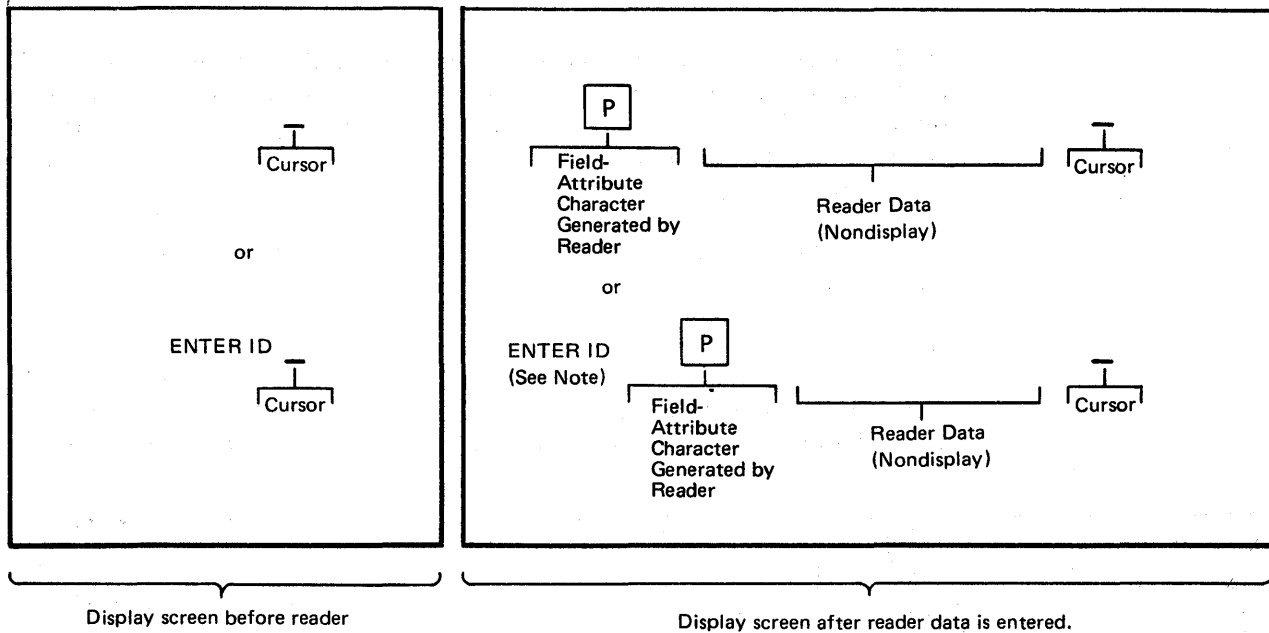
Cursor

or

ENTER ID

Cursor

P

Field-Attribute Character Generated by Reader

Reader Data (Nondisplay)

Cursor

or

ENTER ID (See Note)

P

Field-Attribute Character Generated by Reader

Reader Data (Nondisplay)

Cursor

Display screen before reader

Display screen after reader data is entered.